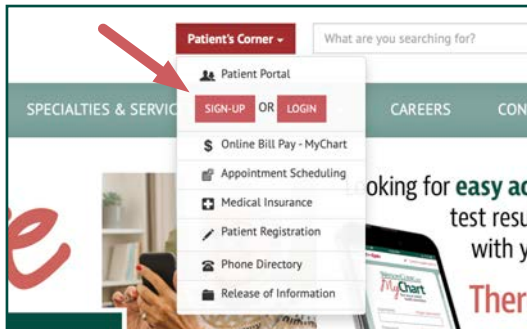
Patient's Corner

What are you searching for?

Patient Portal

SIGN-UP OR LOGIN

Online Bill Pay - MyChart

Appointment Scheduling

Medical Insurance

Patient Registration

Phone Directory

Release of Information

SPECIALTIES & SERVIC

CAREERS

CON

oking for easy ac

test resu

with y

Ther

MyChart